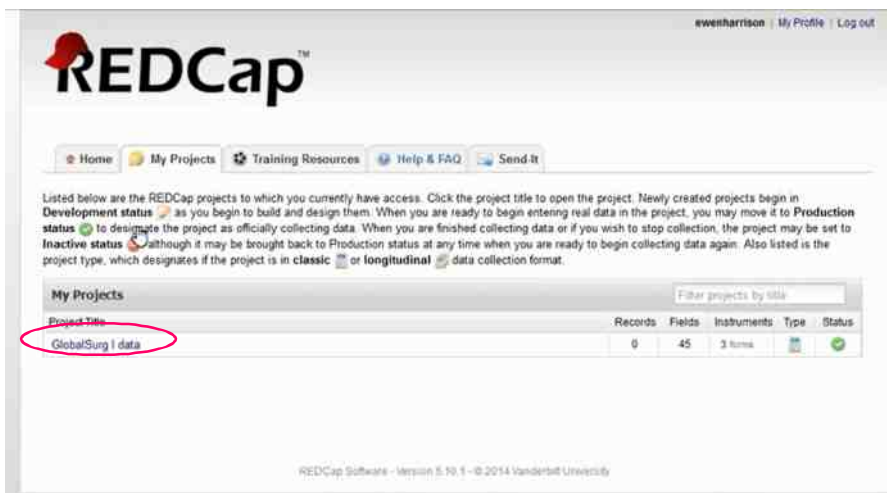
ewenharrison | My Profile | Log out

REDCap™

Home | My Projects | Training Resources | Help & FAQ | Send-It

Listed below are the REDCap projects to which you currently have access. Click the project title to open the project. Newly created projects begin in **Development status** as you begin to build and design them. When you are ready to begin entering real data in the project, you may move it to **Production status** to designate the project as officially collecting data. When you are finished collecting data or if you wish to stop collection, the project may be set to **Inactive status** although it may be brought back to Production status at any time when you are ready to begin collecting data again. Also listed is the project type, which designates if the project is in **classic** or **longitudinal** data collection format.

My Projects

Filter projects by title

| Project Title | Records | Fields | Instruments | Type | Status |
|---|---|---|---|---|---|
| GlobalSurg I data | 0 | 45 | 3 forms | | |

REDCap Software - Version 5.10.1 - © 2014 Vanderbilt University